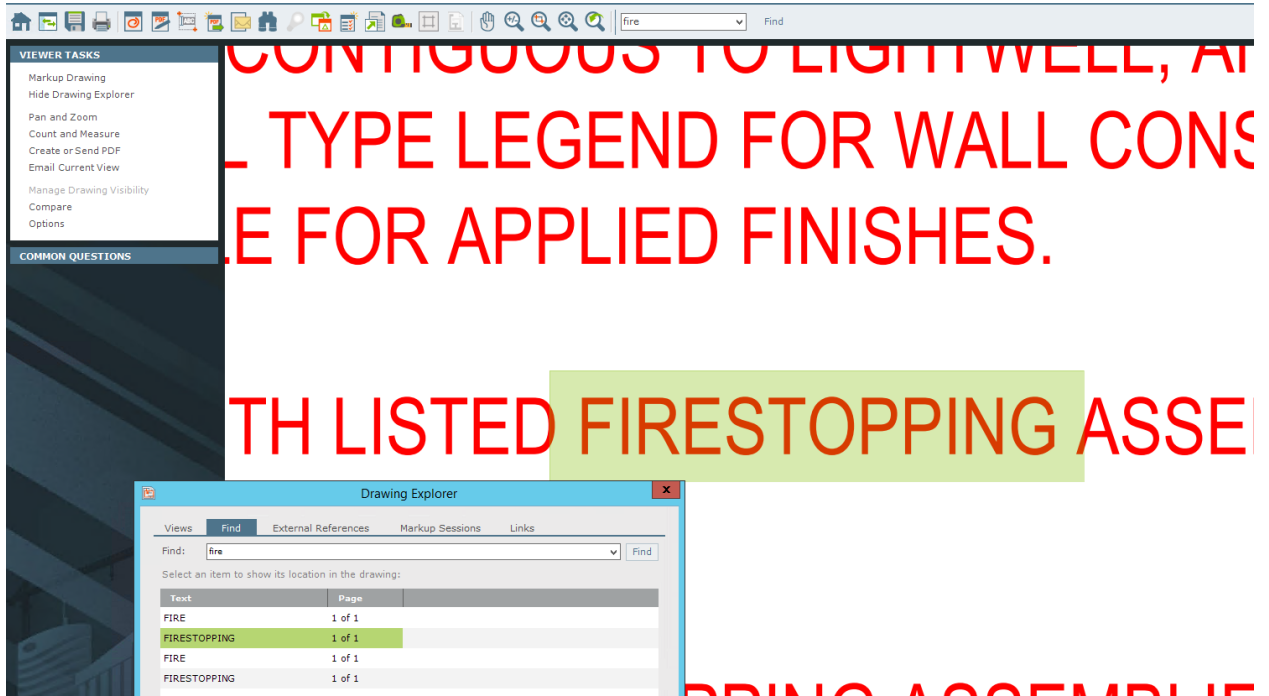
fire
Find

VIEWER TASKS
Markup Drawing
Hide Drawing Explorer
Pan and Zoom
Count and Measure
Create or Send PDF
Email Current View
Manage Drawing Visibility
Compare
Options

COMMON QUESTIONS

CONTIGUOUS TO LIGHTWELL, A
L TYPE LEGEND FOR WALL CONS
LE FOR APPLIED FINISHES.

TH LISTED FIRESTOPPING ASSE

Drawing Explorer
Views Find External References Markup Sessions Links
Find: fire
Find
Select an item to show its location in the drawing:

| Text | Page |
|---|---|
| FIRE | 1 of 1 |
| FIRESTOPPING | 1 of 1 |
| FIRE | 1 of 1 |
| FIRESTOPPING | 1 of 1 |

PPING ASSEMBLIE